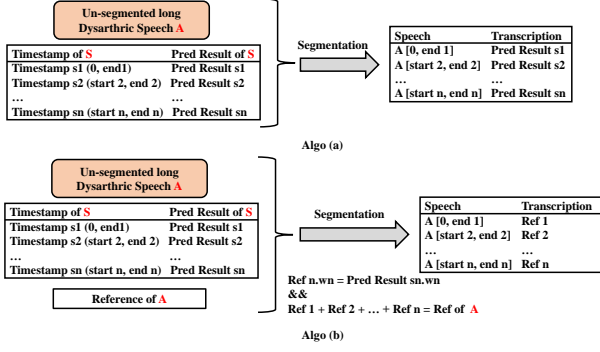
Un-segmented long Dysarthric Speech A

| Timestamp of S | Pred Result of S |
|---|---|
| Timestamp s1 (0, end 1] | Pred Result s1 |
| Timestamp s2 (start 2, end 2] | Pred Result s2 |
| … | … |
| Timestamp sn (start n, end n] | Pred Result sn |

Segmentation

| Speech | Transcription |
|---|---|
| A [0, end 1] | Pred Result s1 |
| A [start 2, end 2] | Pred Result s2 |
| … | … |
| A [start n, end n] | Pred Result sn |

Algo (a)

Un-segmented long Dysarthric Speech A

| Timestamp of S | Pred Result of S |
|---|---|
| Timestamp s1 (0, end1] | Pred Result s1 |
| Timestamp s2 (start 2, end 2] | Pred Result s2 |
| … | … |
| Timestamp sn (start n, end n] | Pred Result sn |

Reference of A

Segmentation

| Speech | Transcription |
|---|---|
| A [0, end 1] | Ref 1 |
| A [start 2, end 2] | Ref 2 |
| … | … |
| A [start n, end n] | Ref n |

Ref n.wn = Pred Result sn.wn
&&
Ref 1 + Ref 2 + … + Ref n = Ref of A

Algo (b)